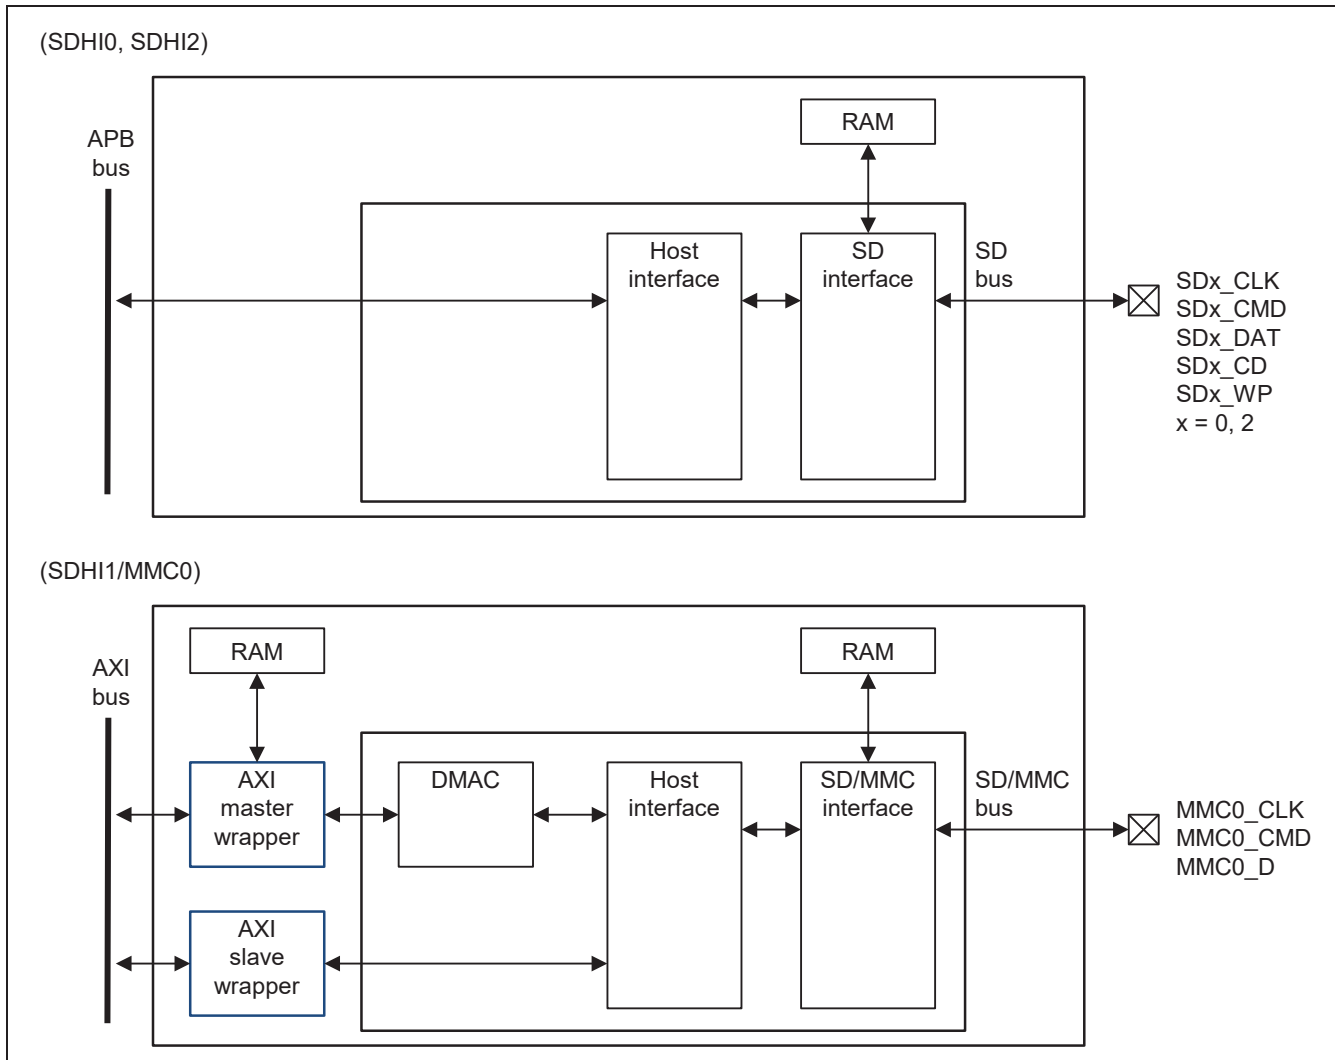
(SDHI0, SDHI2)

APB bus

RAM

Host interface

SD interface

SD bus

SDx_CLK
SDx_CMD
SDx_DAT
SDx_CD
SDx_WP
x = 0, 2

(SDHI1/MMC0)

AXI bus

RAM

RAM

AXI master wrapper

DMAC

Host interface

SD/MMC interface

SD/MMC bus

MMC0_CLK
MMC0_CMD
MMC0_D

AXI slave wrapper